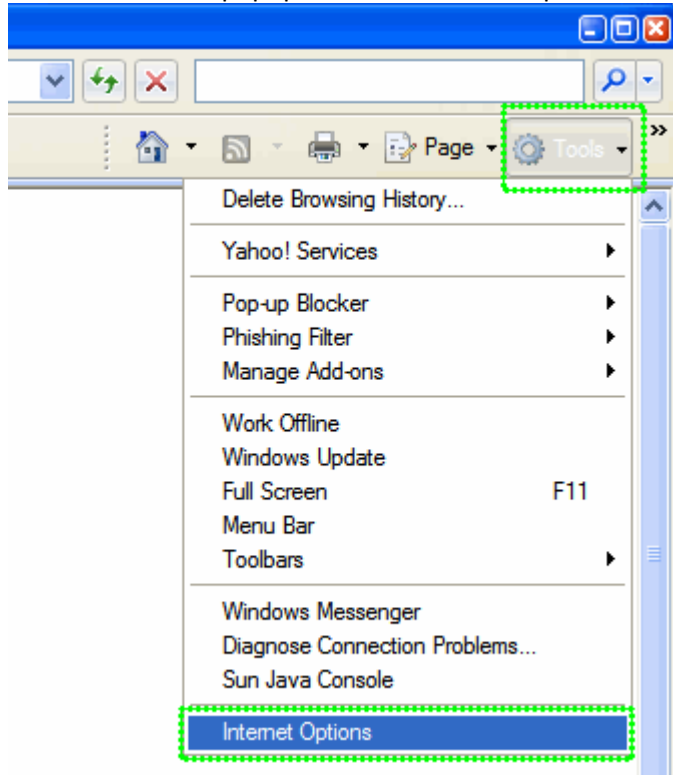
Page Tools

Delete Browsing History...

Yahoo! Services

Pop-up Blocker
Phishing Filter
Manage Add-ons

Work Offline
Windows Update
Full Screen F11
Menu Bar
Toolbars

Windows Messenger
Diagnose Connection Problems...
Sun Java Console

Internet Options